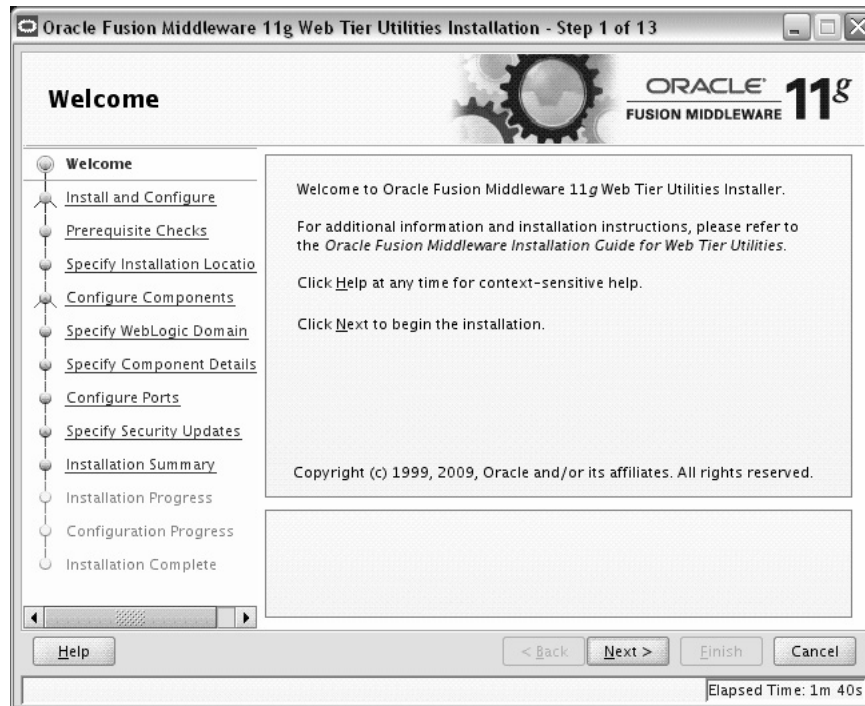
Oracle Fusion Middleware 11g Web Tier Utilities Installation - Step 1 of 13

Welcome

ORACLE FUSION MIDDLEWARE 11g

Welcome
Install and Configure
Prerequisite Checks
Specify Installation Locatio
Configure Components
Specify WebLogic Domain
Specify Component Details
Configure Ports
Specify Security Updates
Installation Summary
Installation Progress
Configuration Progress
Installation Complete

Welcome to Oracle Fusion Middleware 11g Web Tier Utilities Installer.

For additional information and installation instructions, please refer to the Oracle Fusion Middleware Installation Guide for Web Tier Utilities.

Click Help at any time for context-sensitive help.

Click Next to begin the installation.

Copyright (c) 1999, 2009, Oracle and/or its affiliates. All rights reserved.

Help

< Back Next > Finish Cancel

Elapsed Time: 1m 40s